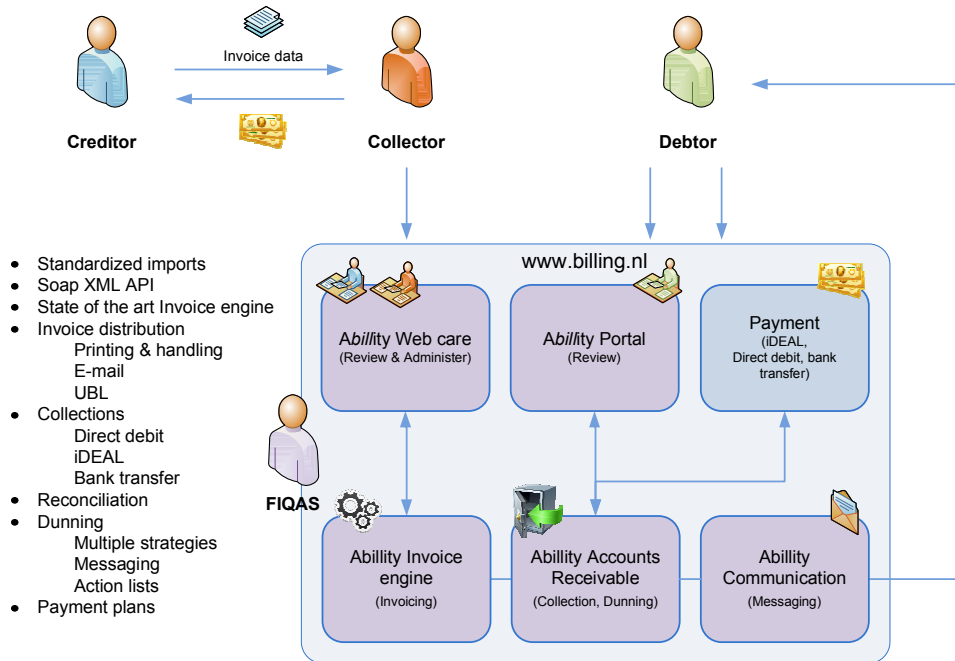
Invoice data

Creditor

Collector

Debtor

- Standardized imports
- Soap XML API
- State of the art Invoice engine
- Invoice distribution
  - Printing & handling
  - E-mail
  - UBL
- Collections
  - Direct debit
  - iDEAL
  - Bank transfer
- Reconciliation
- Dunning
  - Multiple strategies
  - Messaging
  - Action lists
- Payment plans

FIQAS

www.billing.nl

Abillity Web care
(Review & Administer)

Abillity Portal
(Review)

Payment
(iDEAL,
Direct debit, bank transfer)

Abillity Invoice engine
(Invoicing)

Abillity Accounts Receivable
(Collection, Dunning)

Abillity Communication
(Messaging)